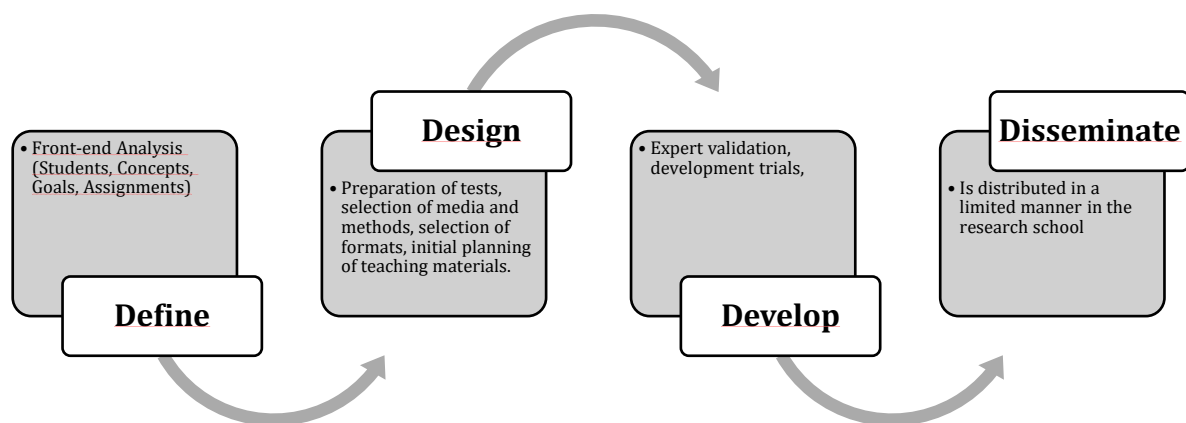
• Front-end Analysis (Students, Concepts, Goals, Assignments)

Define

Design

• Preparation of tests, selection of media and methods, selection of formats, initial planning of teaching materials.

• Expert validation, development trials,

Develop

Disseminate

• Is distributed in a limited manner in the research school